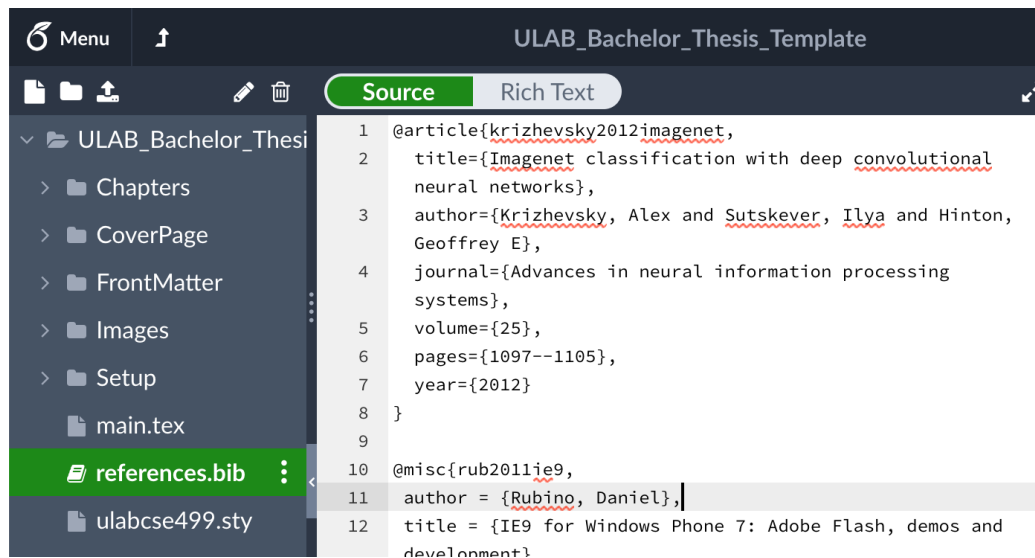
Menu

ULAB_Bachelor_Thesis_Template

Source Rich Text

ULAB_Bachelor_Thesi
Chapters
CoverPage
FrontMatter
Images
Setup
main.tex
references.bib
ulabcse499.sty

1 @article{krizhevsky2012imagenet,
2 title={Imagenet classification with deep convolutional neural networks},
3 author={Krizhevsky, Alex and Sutskever, Ilya and Hinton, Geoffrey E},
4 journal={Advances in neural information processing systems},
5 volume={25},
6 pages={1097--1105},
7 year={2012}
8 }
9
10 @misc{rub2011ie9,
11 author = {Rubino, Daniel},
12 title = {IE9 for Windows Phone 7: Adobe Flash, demos and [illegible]